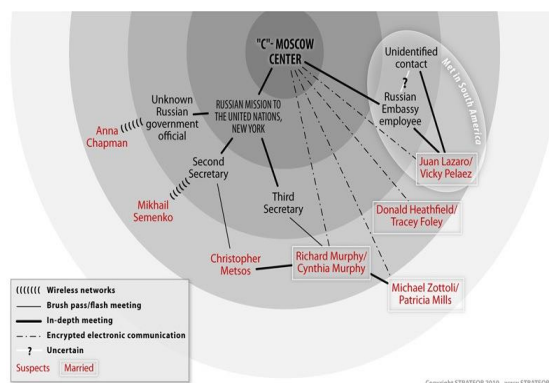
"C"- MOSCOW CENTER

Unidentified contact

?

Met in South America

Russian Embassy employee

Unknown Russian government official

RUSSIAN MISSION TO THE UNITED NATIONS, NEW YORK

Anna Chapman

Second Secretary

Mikhail Semenko

Third Secretary

Juan Lazaro/ Vicky Pelaez

Donald Heathfield/ Tracey Foley

Christopher Metsos

Richard Murphy/ Cynthia Murphy

Michael Zottoli/ Patricia Mills

(((((((( Wireless networks
Brush pass/flash meeting
In-depth meeting
Encrypted electronic communication
? Uncertain
Suspects Married

Copyright STRATFOR 2010 www.STRATFOR